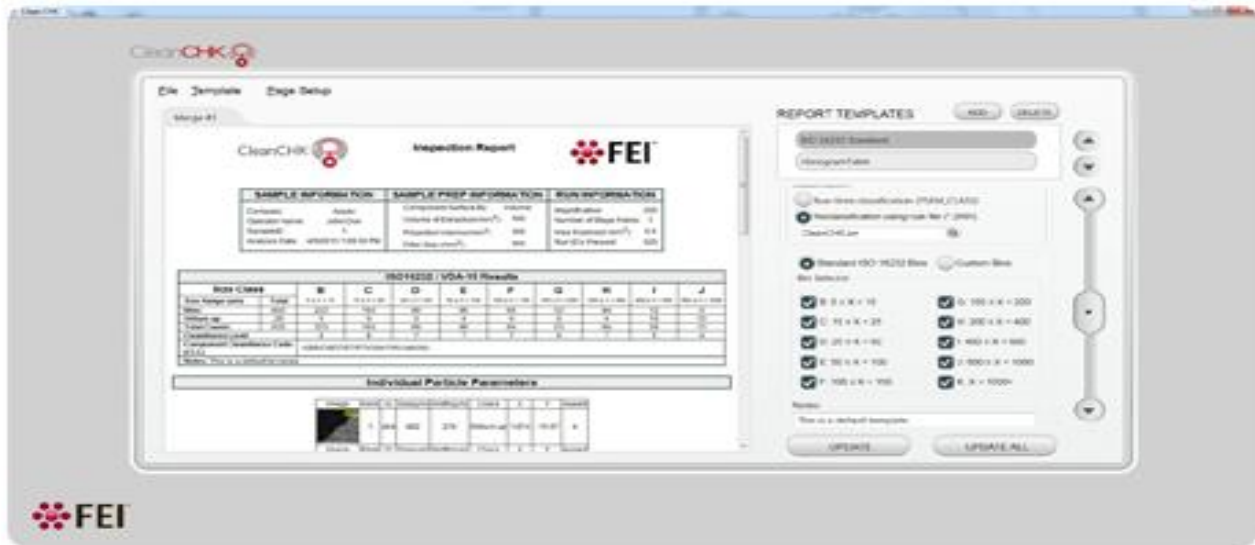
CleanCHK

File Template Page Setup

Merge #1

CleanCHK

Inspection Report

FEI

SAMPLE INFORMATION

SAMPLE PREP INFORMATION

RUN INFORMATION

ISO16232 / VDA-19 Results

| Size Class | | B | C | D | E | F | G | H | I | J |
|---|---|---|---|---|---|---|---|---|---|---|
| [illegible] | | | | | | | | | | |

Individual Particle Parameters

REPORT TEMPLATES

ADD

DELETE

ISO 16232 Standard

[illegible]

Run-time classification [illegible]

Reclassification using rule file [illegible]

CleanCHK.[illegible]

Standard ISO 16232 Bins

Custom Bins

Bin Selection

B: 5 < X < 15

C: 15 < X < 25

D: 25 < X < 50

E: 50 < X < 100

F: 100 < X < 150

G: 150 < X < 200

H: 200 < X < 400

I: 400 < X < 600

J: 600 < X < 1000

K: X > 1000

Notes:

This is a default template

UPDATE

UPDATE ALL

FEI